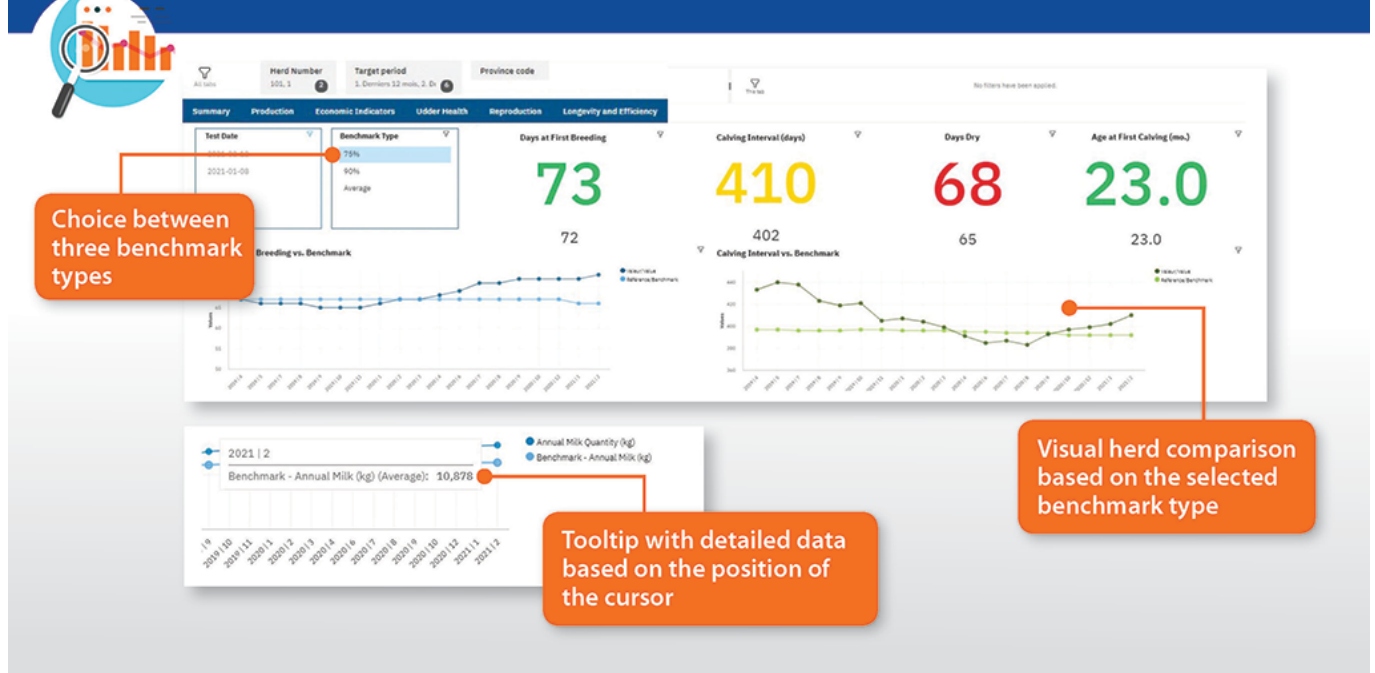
All tabs

Herd Number
101, 1 2

Target period
1. Derniers 12 mois, 2. D 6

Province code

This tab

No filters have been applied.

Summary Production Economic Indicators Udder Health Reproduction Longevity and Efficiency

Test Date
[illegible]
2021-01-08

Benchmark Type
75%
90%
Average

Days at First Breeding
73
72

Calving Interval (days)
410
402

Days Dry
68
65

Age at First Calving (mo.)
23.0
23.0

Choice between three benchmark types

Breeding vs. Benchmark

Calving Interval vs. Benchmark

Visual herd comparison based on the selected benchmark type

2021 | 2
Benchmark - Annual Milk (kg) (Average): 10,878

Annual Milk Quantity (kg)
Benchmark - Annual Milk (kg)

2019|10 2019|11 2020|1 2020|2 2020|3 2020|4 2020|6 2020|7 2020|8 2020|9 2020|10 2020|12 2021|1 2021|2

Tooltip with detailed data based on the position of the cursor